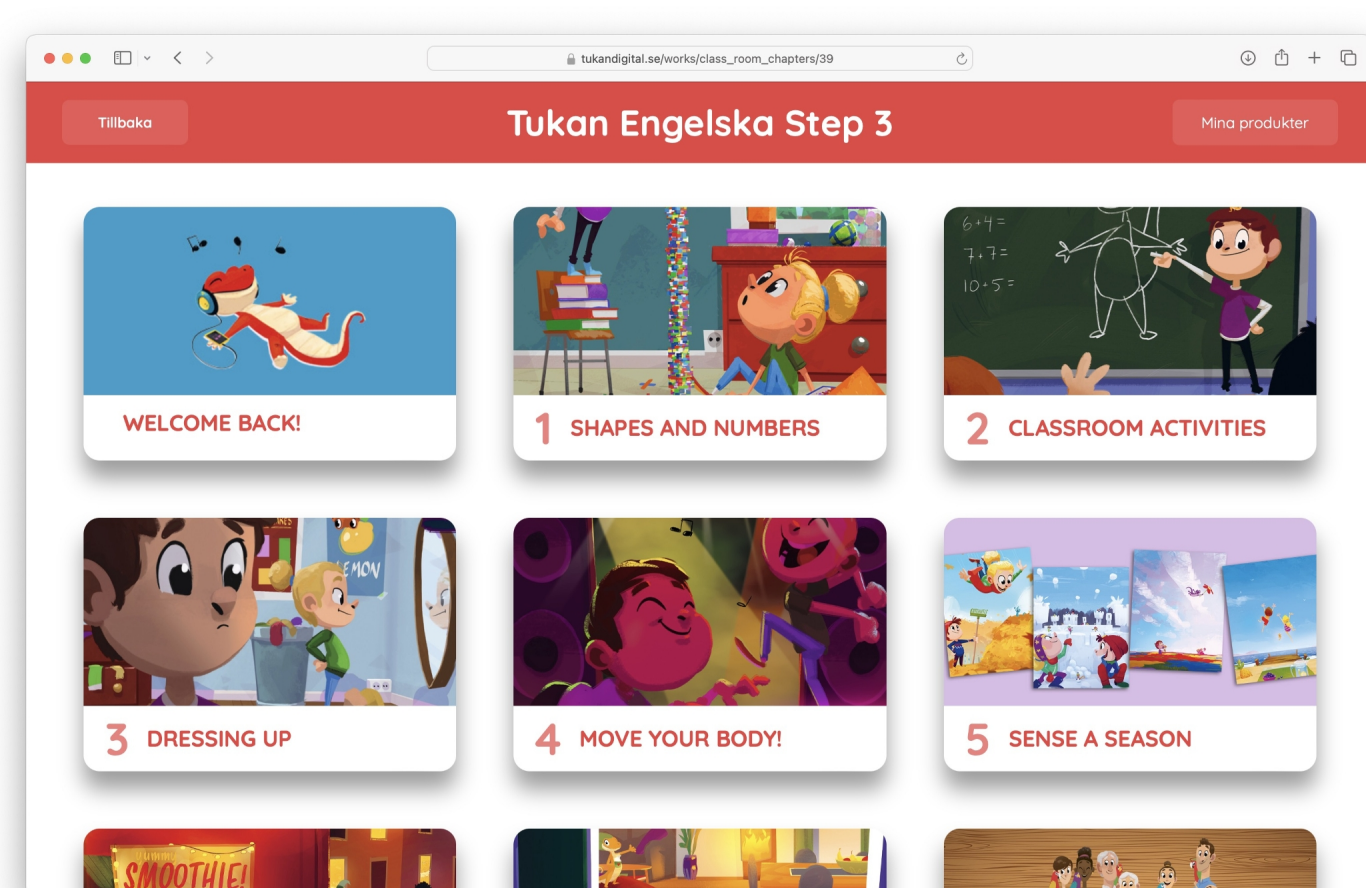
tukandigital.se/works/class_room_chapters/39

Tillbaka

Tukan Engelska Step 3

Mina produkter

$6+4=$
$7+7=$
$10+5=$

WELCOME BACK!

1 SHAPES AND NUMBERS

2 CLASSROOM ACTIVITIES

LEMON

3 DRESSING UP

4 MOVE YOUR BODY!

5 SENSE A SEASON

SMOOTHIE!